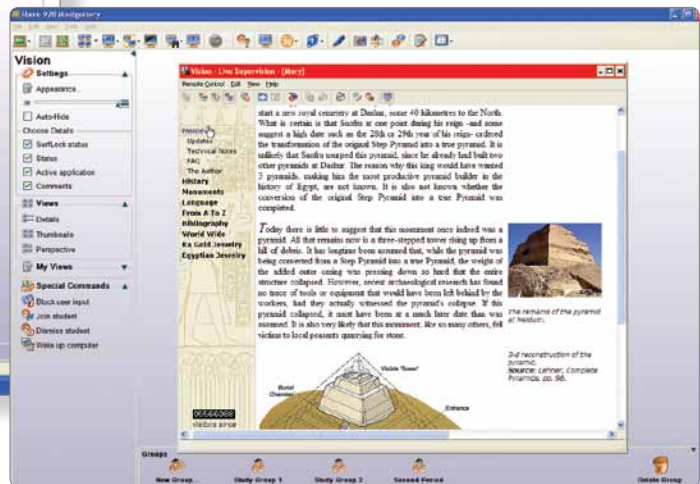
Vision

Settings

Appearance...

Auto-hide

Choose Details

SurfLock status

Status

Active application

Comments

Views

Details

Thumbnails

Perspective

My Views

Special Commands

Block user input

Join student

Dismiss student

Wake up computer

Vision - Live Supervision - [Mary]

Remote Control Edit View Help

Preface

Updates

Technical Notes

FAQ

The Author

History

Monuments

Language

From A To Z

Bibliography

World Wide

Ka Gold Jewelry

Egyptian Jewelry

start a new royal cemetery at Dashur, some 40 kilometers to the North. What is certain is that Snofru at one point during his reign -and some suggest a high date such as the 28th or 29th year of his reign- ordered the transformation of the original Step Pyramid into a true pyramid. It is unlikely that Snofru usurped this pyramid, since he already had built two other pyramids at Dashur. The reason why this king would have wanted 3 pyramids, making him the most productive pyramid builder in the history of Egypt, are not known. It is also not known whether the conversion of the original Step Pyramid into a true Pyramid was completed.

Today there is little to suggest that this monument once indeed was a pyramid. All that remains now is a three-stepped tower rising up from a hill of debris. It has longtime been assumed that, while the pyramid was being converted from a Step Pyramid into a true Pyramid, the weight of the added outer casing was pressing down so hard that the entire structure collapsed. However, recent archaeological research has found no trace of tools or equipment that would have been left behind by the workers, had they actually witnessed the pyramid's collapse. If this pyramid collapsed, it must have been at a much later date than was assumed. It is also very likely that this monument, like so many others, fell victim to local peasants quarrying for stone.

The remains of the pyramid at Meidum.

Visible "tower"

Burial Chamber

Entrance

3-d reconstruction of the pyramid.
Source: Lehner, Complete Pyramids, pp. 98.

06646068
visitors since

Groups

New Group

Study Group 1

Study Group 2

Second Period

Delete Group